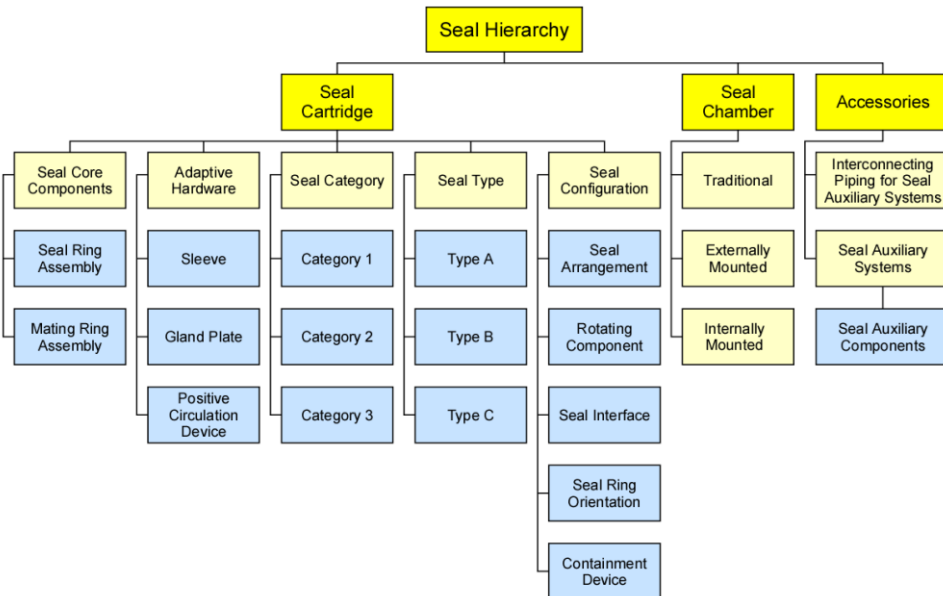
Seal Hierarchy

Seal Cartridge

Seal Chamber

Accessories

Seal Core Components

Seal Ring Assembly

Mating Ring Assembly

Adaptive Hardware

Sleeve

Gland Plate

Positive Circulation Device

Seal Category

Category 1

Category 2

Category 3

Seal Type

Type A

Type B

Type C

Seal Configuration

Seal Arrangement

Rotating Component

Seal Interface

Seal Ring Orientation

Containment Device

Traditional

Externally Mounted

Internally Mounted

Interconnecting Piping for Seal Auxiliary Systems

Seal Auxiliary Systems

Seal Auxiliary Components